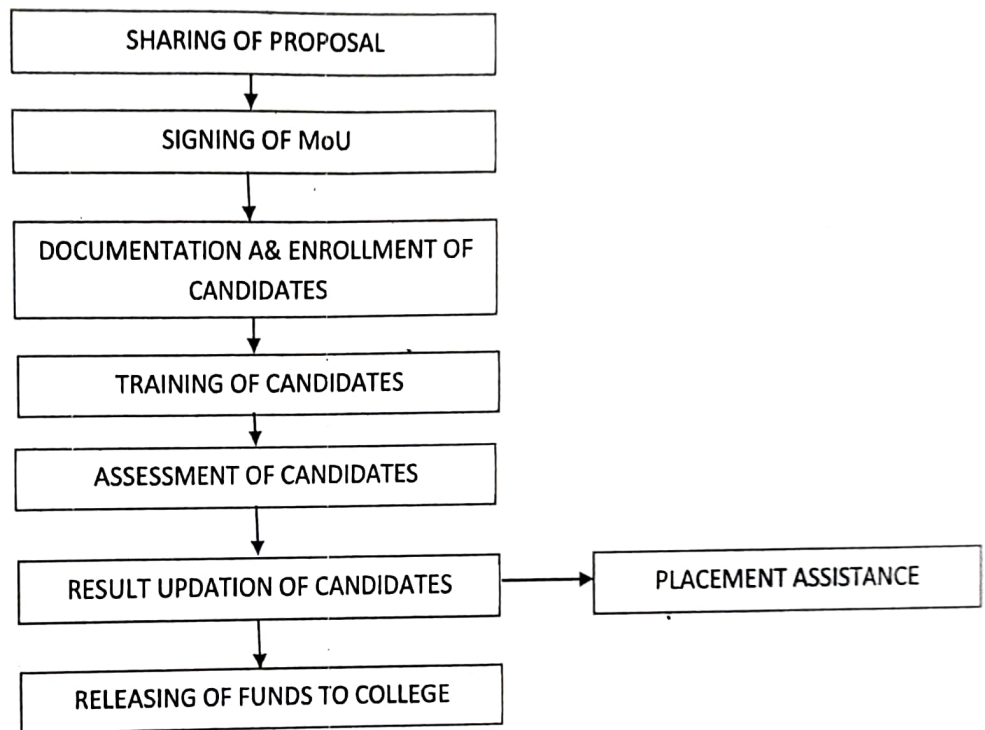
SHARING OF PROPOSAL

SIGNING OF MoU

DOCUMENTATION A& ENROLLMENT OF CANDIDATES

TRAINING OF CANDIDATES

ASSESSMENT OF CANDIDATES

RESULT UPDATION OF CANDIDATES

PLACEMENT ASSISTANCE

RELEASING OF FUNDS TO COLLEGE